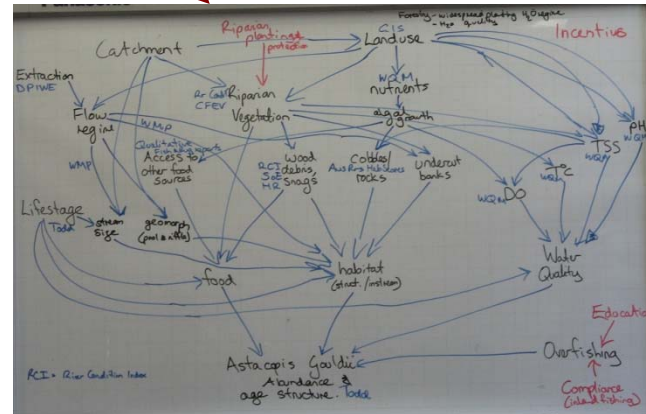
Catchment

Riparian plantings protection

CIS Landuse

Forestry - widespread planting of Organic - type quality

Incentives

Extraction DPIWE

Flow regime

Rr Cat CFEV Riparian Vegetation

WQM nutrients

algal growth

TSS WQM

pH WQM

WMP

WMP

Qualitative Food Bag Report Access to other food sources

RCI SoE HR Wood debris, Snags

Cobbles/Boulders Aus Riv Habitat rocks

Undercut banks

WQM DO

WQM °C

Lifestage Todd

stream size

geomorph (pool & riffle)

food

habitat (struct. / instream)

Water Quality

Education

Overfishing

Compliance (inland fishing)

RCI = River Condition Index

Astacopsis Gouldii

Abundance & age structure. Todd